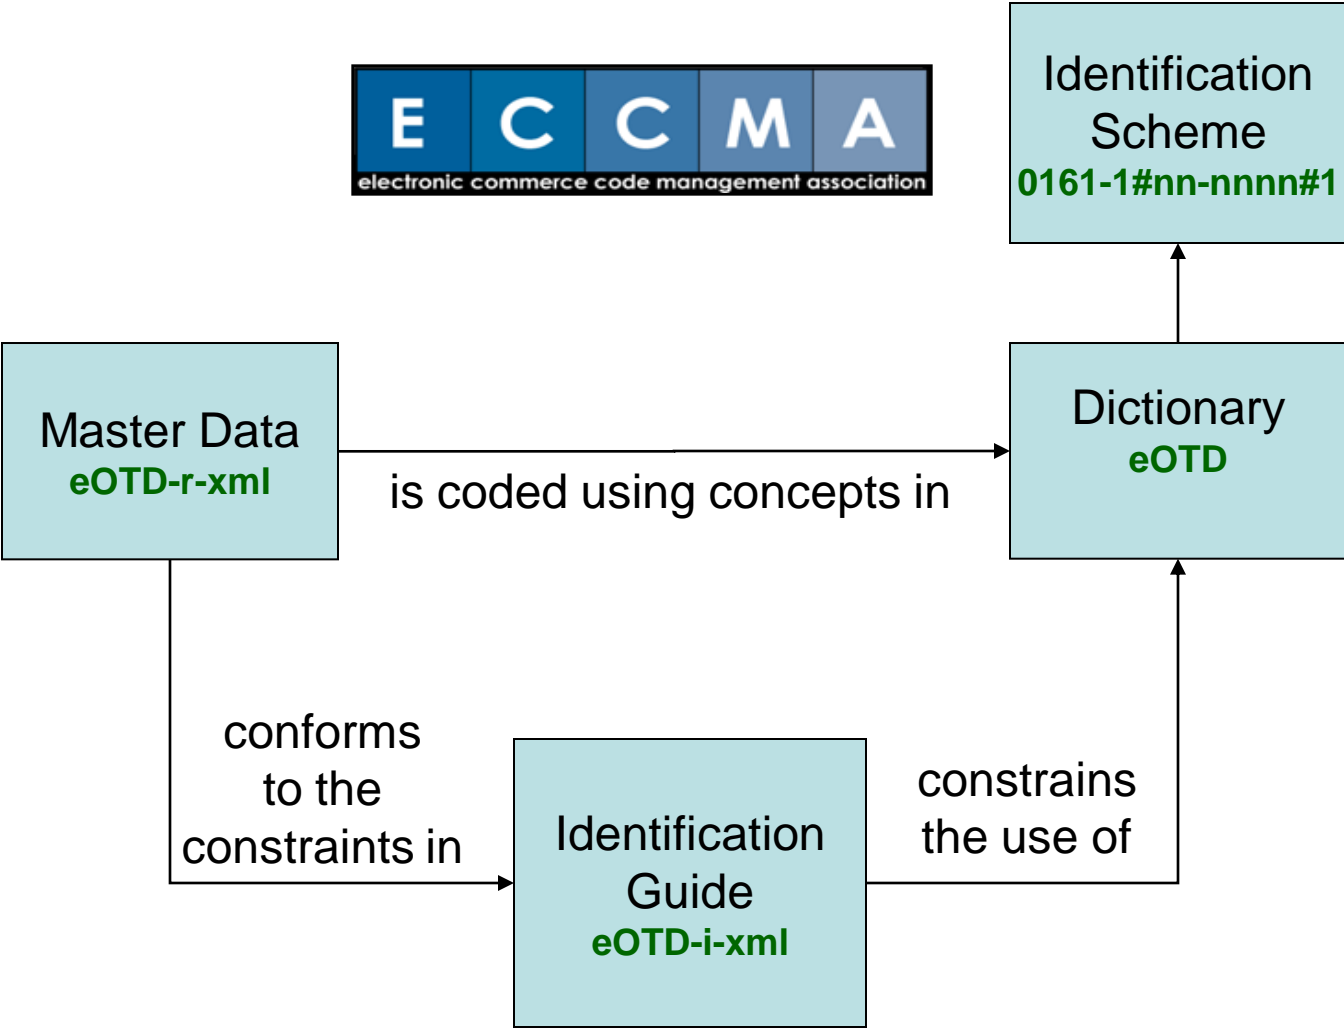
E C C M A
electronic commerce code management association

Identification Scheme
0161-1#nn-nnnn#1

Master Data
eOTD-r-xml

is coded using concepts in

Dictionary
eOTD

conforms to the constraints in

Identification Guide
eOTD-i-xml

constrains the use of